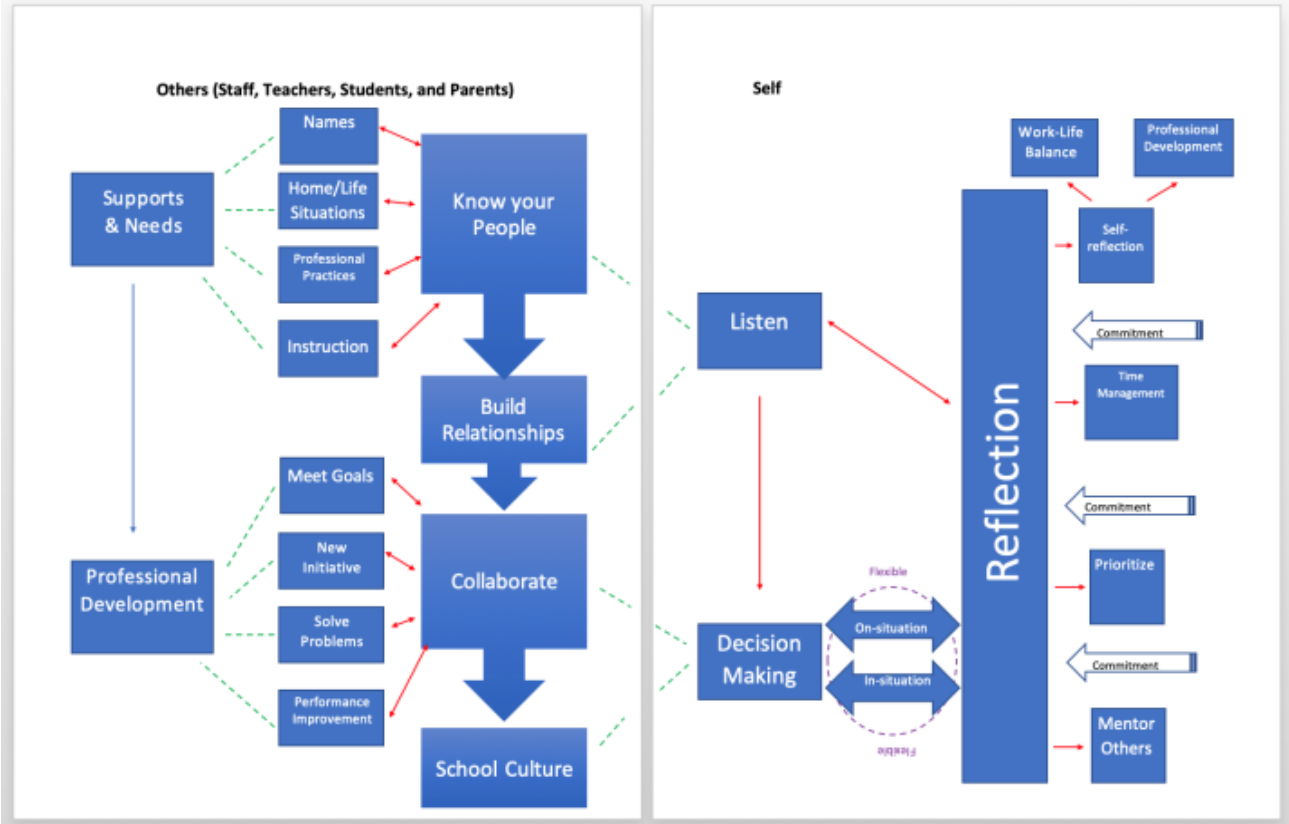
Others (Staff, Teachers, Students, and Parents)

Supports & Needs

Names

Home/Life Situations

Professional Practices

Instruction

Know your People

Build Relationships

Meet Goals

New Initiative

Solve Problems

Performance Improvement

Collaborate

School Culture

Professional Development

Self

Work-Life Balance

Professional Development

Self-reflection

Commitment

Time Management

Commitment

Prioritize

Commitment

Mentor Others

Reflection

Listen

Decision Making

Flexible

On-situation

In-situation

Flexible